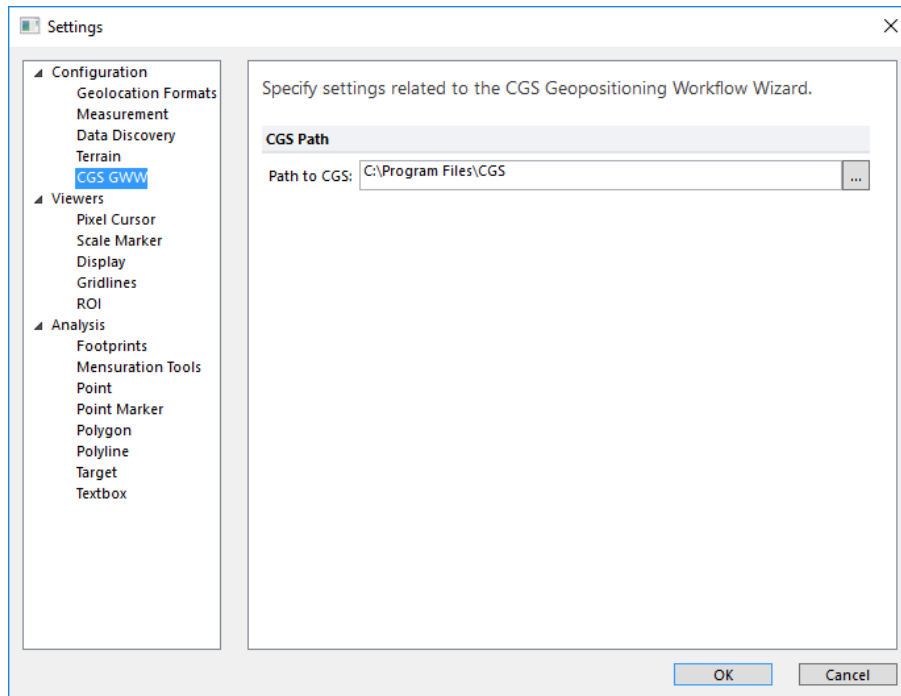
Settings

Configuration
Geolocation Formats
Measurement
Data Discovery
Terrain
CGS GWW
Viewers
Pixel Cursor
Scale Marker
Display
Gridlines
ROI
Analysis
Footprints
Mensuration Tools
Point
Point Marker
Polygon
Polyline
Target
Textbox

Specify settings related to the CGS Geopositioning Workflow Wizard.

CGS Path

Path to CGS: C:\Program Files\CGS ...

OK Cancel